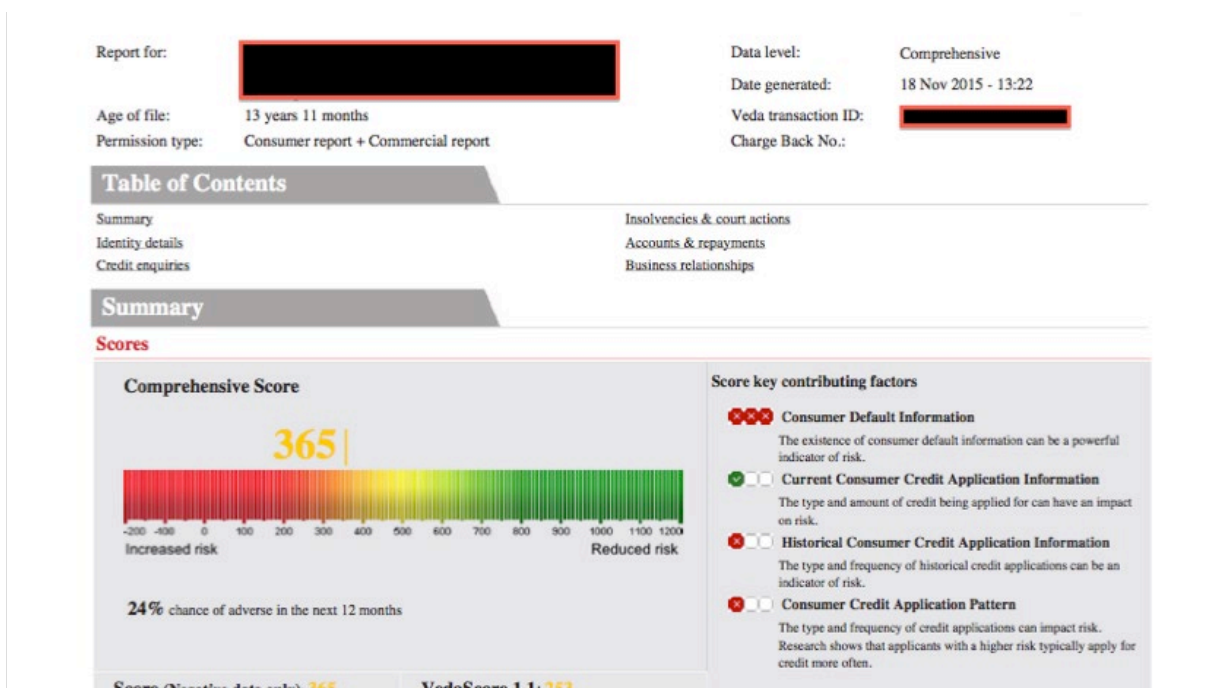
Report for: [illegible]

Age of file: 13 years 11 months

Permission type: Consumer report + Commercial report

Data level: Comprehensive

Date generated: 18 Nov 2015 - 13:22

Veda transaction ID: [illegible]

Charge Back No.:

Table of Contents

Summary

Identity details

Credit enquiries

Insolvencies & court actions

Accounts & repayments

Business relationships

Summary

Scores

Comprehensive Score

365

-200 -100 0 100 200 300 400 500 600 700 800 900 1000 1100 1200

Increased risk

Reduced risk

24% chance of adverse in the next 12 months

Score key contributing factors

Consumer Default Information

The existence of consumer default information can be a powerful indicator of risk.

Current Consumer Credit Application Information

The type and amount of credit being applied for can have an impact on risk.

Historical Consumer Credit Application Information

The type and frequency of historical credit applications can be an indicator of risk.

Consumer Credit Application Pattern

The type and frequency of credit applications can impact risk. Research shows that applicants with a higher risk typically apply for credit more often.

Score (Negative data only): 365 VedaScore 1.1: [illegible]